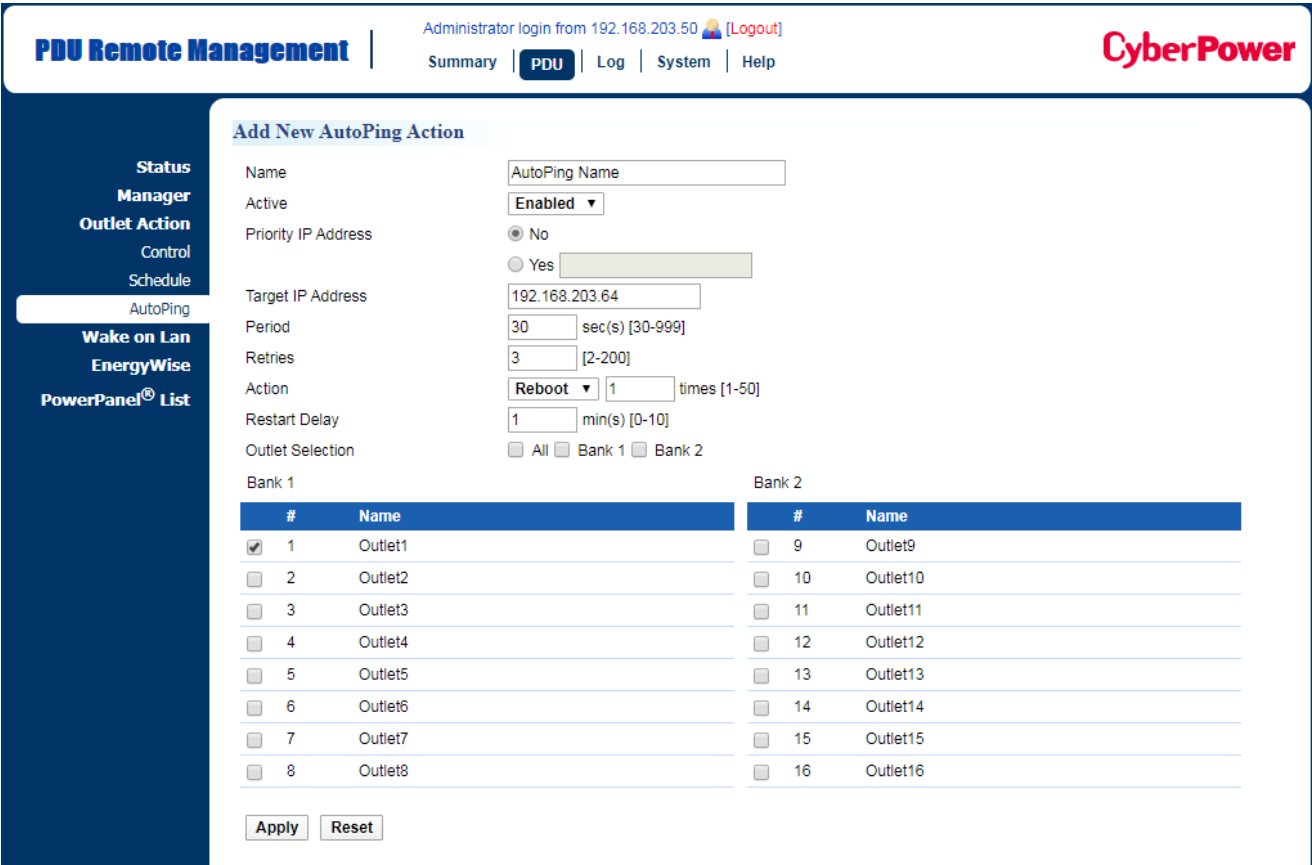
PDU Remote Management

Administrator login from 192.168.203.50 [Logout]

Summary | PDU | Log | System | Help

CyberPower

Status
Manager
Outlet Action
Control
Schedule
AutoPing
Wake on Lan
EnergyWise
PowerPanel® List

Add New AutoPing Action

Name AutoPing Name
Active Enabled
Priority IP Address No
Yes
Target IP Address 192.168.203.64
Period 30 sec(s) [30-999]
Retries 3 [2-200]
Action Reboot 1 times [1-50]
Restart Delay 1 min(s) [0-10]
Outlet Selection All Bank 1 Bank 2

Bank 1

| | # | Name |
|---|---|---|
| ✔ | 1 | Outlet1 |
| | 2 | Outlet2 |
| | 3 | Outlet3 |
| | 4 | Outlet4 |
| | 5 | Outlet5 |
| | 6 | Outlet6 |
| | 7 | Outlet7 |
| | 8 | Outlet8 |

Bank 2

| | # | Name |
|---|---|---|
| | 9 | Outlet9 |
| | 10 | Outlet10 |
| | 11 | Outlet11 |
| | 12 | Outlet12 |
| | 13 | Outlet13 |
| | 14 | Outlet14 |
| | 15 | Outlet15 |
| | 16 | Outlet16 |

Apply Reset